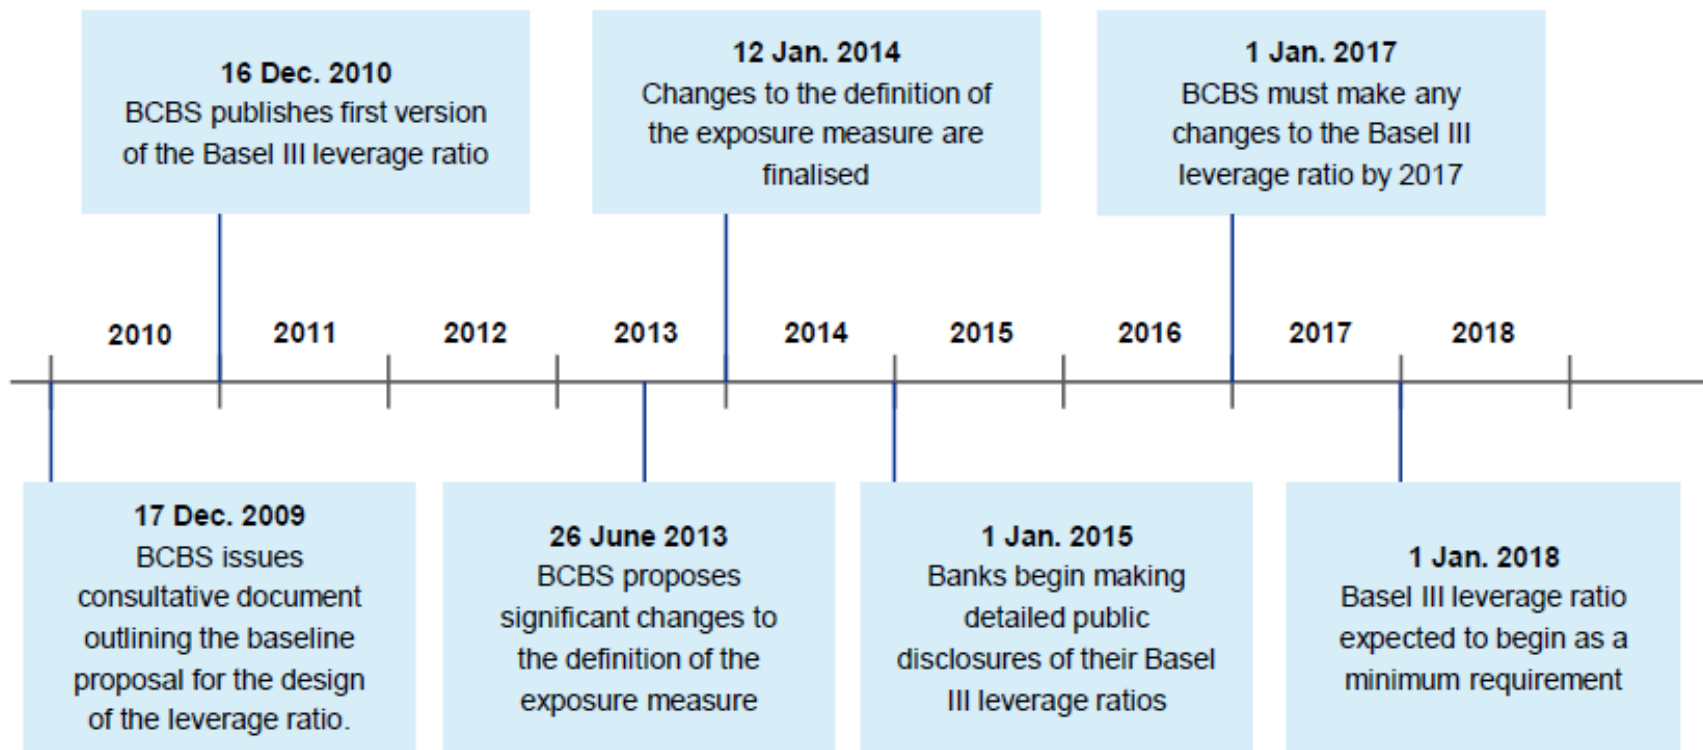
16 Dec. 2010
BCBS publishes first version of the Basel III leverage ratio

12 Jan. 2014
Changes to the definition of the exposure measure are finalised

1 Jan. 2017
BCBS must make any changes to the Basel III leverage ratio by 2017

2010 2011 2012 2013 2014 2015 2016 2017 2018

17 Dec. 2009
BCBS issues consultative document outlining the baseline proposal for the design of the leverage ratio.

26 June 2013
BCBS proposes significant changes to the definition of the exposure measure

1 Jan. 2015
Banks begin making detailed public disclosures of their Basel III leverage ratios

1 Jan. 2018
Basel III leverage ratio expected to begin as a minimum requirement